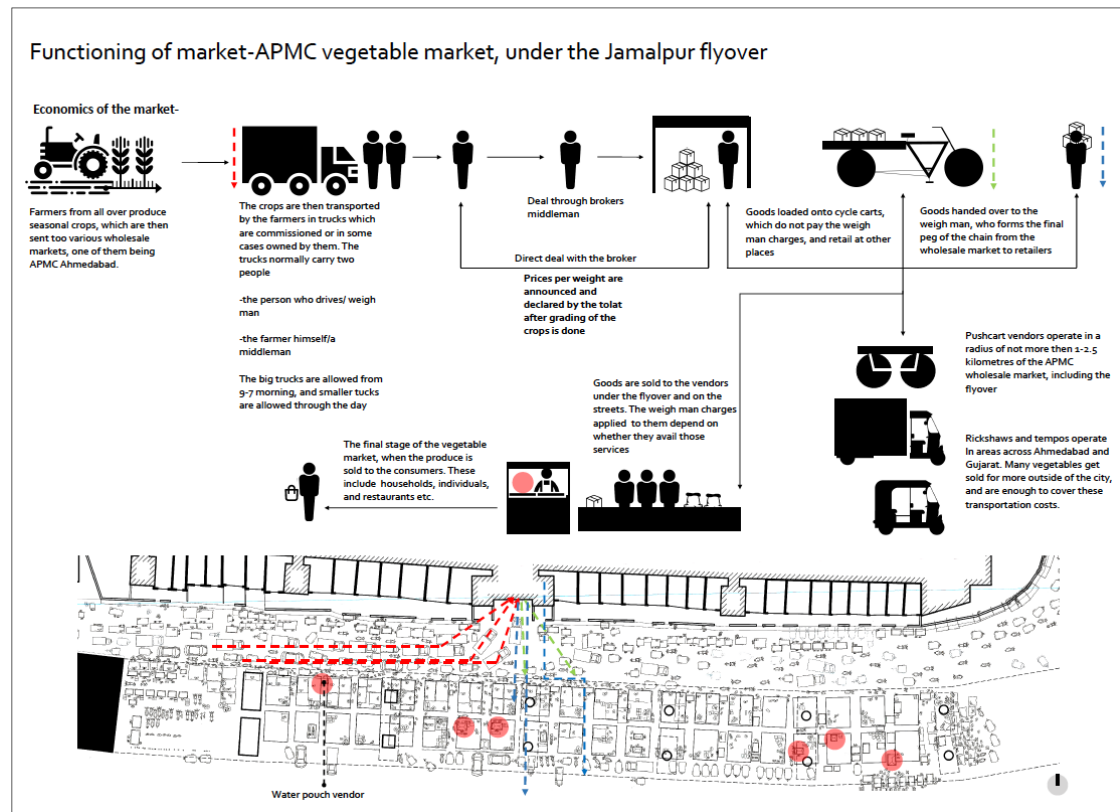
Functioning of market-APMC vegetable market, under the Jamalpur flyover

Economics of the market-

Farmers from all over produce seasonal crops, which are then sent too various wholesale markets, one of them being APMC Ahmedabad.

The crops are then transported by the farmers in trucks which are commissioned or in some cases owned by them. The trucks normally carry two people

-the person who drives/ weigh man

-the farmer himself/a middleman

The big trucks are allowed from 9-7 morning, and smaller tucks are allowed through the day

Deal through brokers middleman

Direct deal with the broker

Prices per weight are announced and declared by the tolat after grading of the crops is done

Goods loaded onto cycle carts, which do not pay the weigh man charges, and retail at other places

Goods handed over to the weigh man, who forms the final peg of the chain from the wholesale market to retailers

Pushcart vendors operate in a radius of not more then 1-2.5 kilometres of the APMC wholesale market, including the flyover

Rickshaws and tempos operate In areas across Ahmedabad and Gujarat. Many vegetables get sold for more outside of the city, and are enough to cover these transportation costs.

Goods are sold to the vendors under the flyover and on the streets. The weigh man charges applied to them depend on whether they avail those services

The final stage of the vegetable market, when the produce is sold to the consumers. These include households, individuals, and restaurants etc.

Water pouch vendor